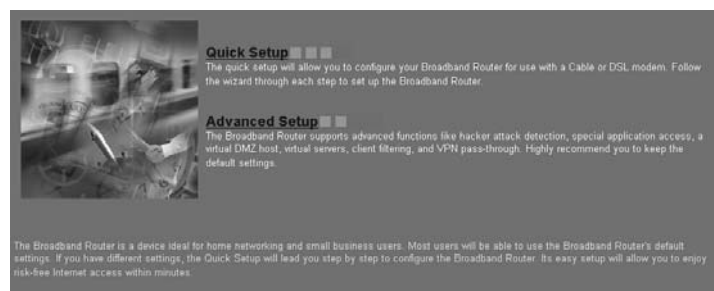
Quick Setup
The quick setup will allow you to configure your Broadband Router for use with a Cable or DSL modem. Follow the wizard through each step to set up the Broadband Router.

Advanced Setup
The Broadband Router supports advanced functions like hacker attack detection, special application access, a virtual DMZ host, virtual servers, client filtering, and VPN pass-through. Highly recommend you to keep the default settings.

The Broadband Router is a device ideal for home networking and small business users. Most users will be able to use the Broadband Router's default settings. If you have different settings, the Quick Setup will lead you step by step to configure the Broadband Router. Its easy setup will allow you to enjoy risk-free Internet access within minutes.